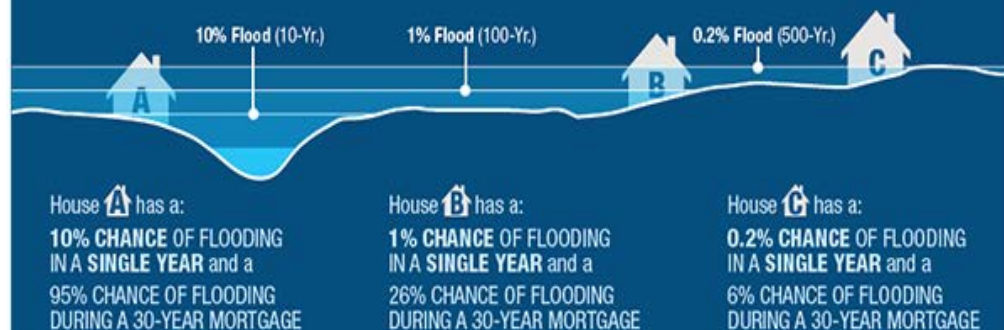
10% Flood (10-Yr.)

1% Flood (100-Yr.)

0.2% Flood (500-Yr.)

A

B

C

House A has a:
10% CHANCE OF FLOODING IN A SINGLE YEAR and a
95% CHANCE OF FLOODING DURING A 30-YEAR MORTGAGE

House B has a:
1% CHANCE OF FLOODING IN A SINGLE YEAR and a
26% CHANCE OF FLOODING DURING A 30-YEAR MORTGAGE

House C has a:
0.2% CHANCE OF FLOODING IN A SINGLE YEAR and a
6% CHANCE OF FLOODING DURING A 30-YEAR MORTGAGE